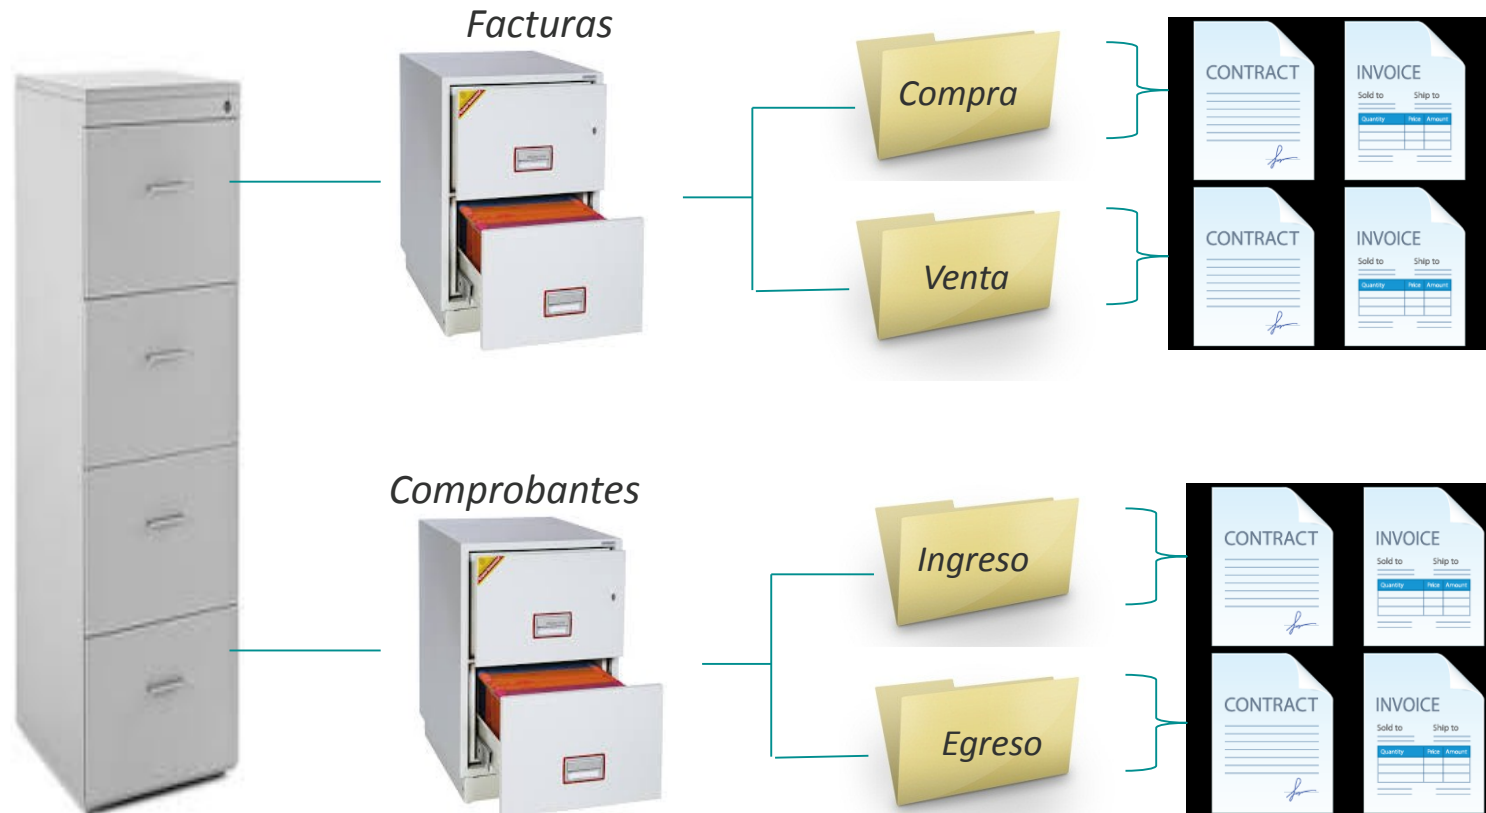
Facturas

Compra

CONTRACT

INVOICE

Sold to Ship to

Quantity Price Amount

Venta

CONTRACT

INVOICE

Sold to Ship to

Quantity Price Amount

Comprobantes

Ingreso

CONTRACT

INVOICE

Sold to Ship to

Quantity Price Amount

Egreso

CONTRACT

INVOICE

Sold to Ship to

Quantity Price Amount